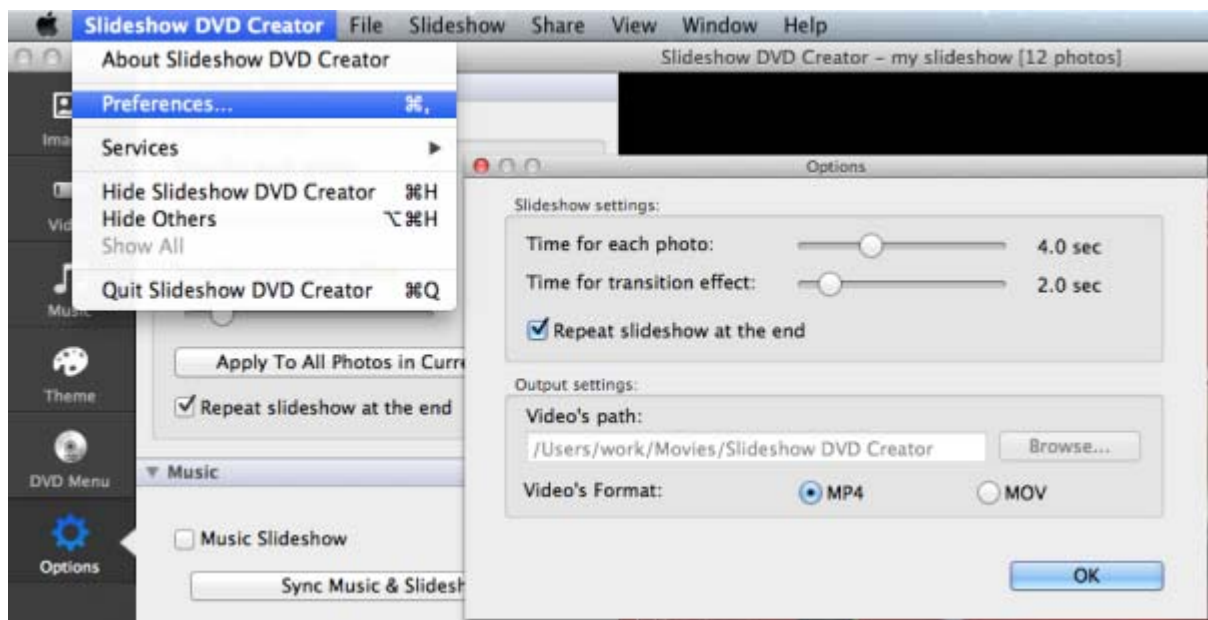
Slideshow DVD Creator File Slideshow Share View Window Help

About Slideshow DVD Creator

Preferences... ⌘,

Services ▶

Hide Slideshow DVD Creator ⌘H
Hide Others ⌥⌘H
Show All

Quit Slideshow DVD Creator ⌘Q

Slideshow DVD Creator - my slideshow [12 photos]

Ima

Vid

Mu

Theme

DVD Menu

Options

Apply To All Photos in Curr

Repeat slideshow at the end

▼ Music

Music Slideshow

Sync Music & Slidesh

Options

Slideshow settings:

Time for each photo: 4.0 sec

Time for transition effect: 2.0 sec

Repeat slideshow at the end

Output settings:

Video's path:

/Users/work/Movies/Slideshow DVD Creator

Browse...

Video's Format: MP4 MOV

OK